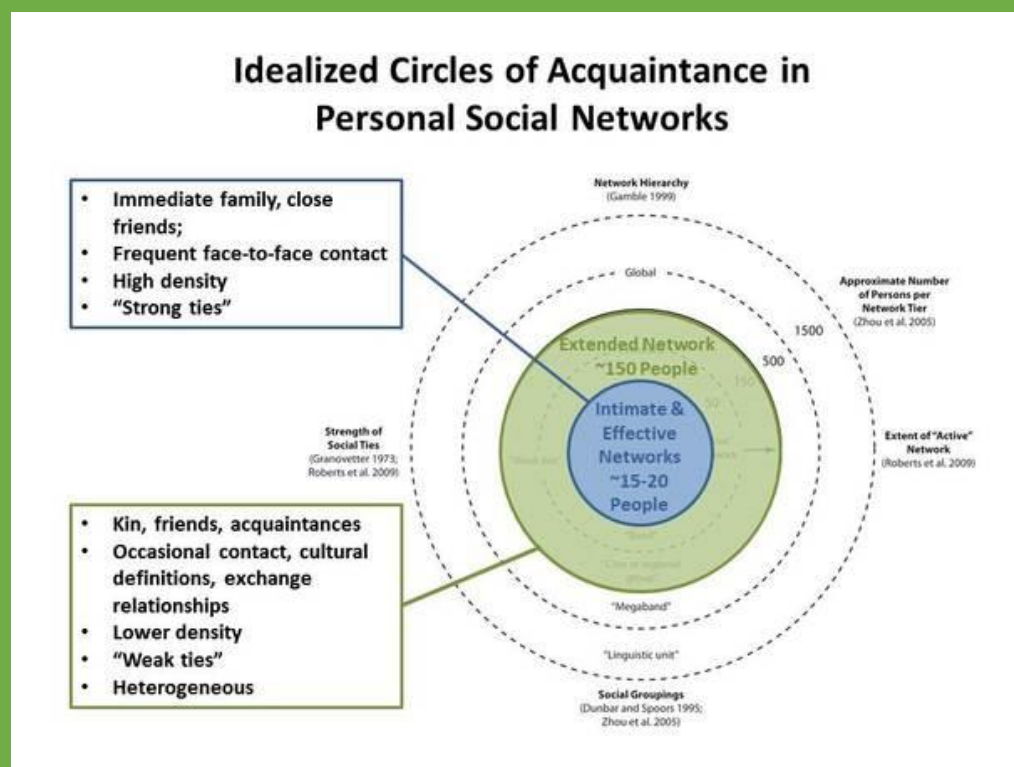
Idealized Circles of Acquaintance in Personal Social Networks

- Immediate family, close friends;
- Frequent face-to-face contact
- High density
- "Strong ties"

- Kin, friends, acquaintances
- Occasional contact, cultural definitions, exchange relationships
- Lower density
- "Weak ties"
- Heterogeneous

Network Hierarchy
(Gamble 1999)

Global

Approximate Number of Persons per Network Tier
(Zhou et al. 2005)

1500

500

150

50

Extended Network
~150 People

Intimate & Effective Networks
~15-20 People

Strength of Social Ties
(Granovetter 1973; Roberts et al. 2009)

Extent of "Active" Network
(Roberts et al. 2009)

"Band"

"Clan or regional group"

"Megaband"

"Linguistic unit"

Social Groupings
(Dunbar and Spoors 1995; Zhou et al. 2005)